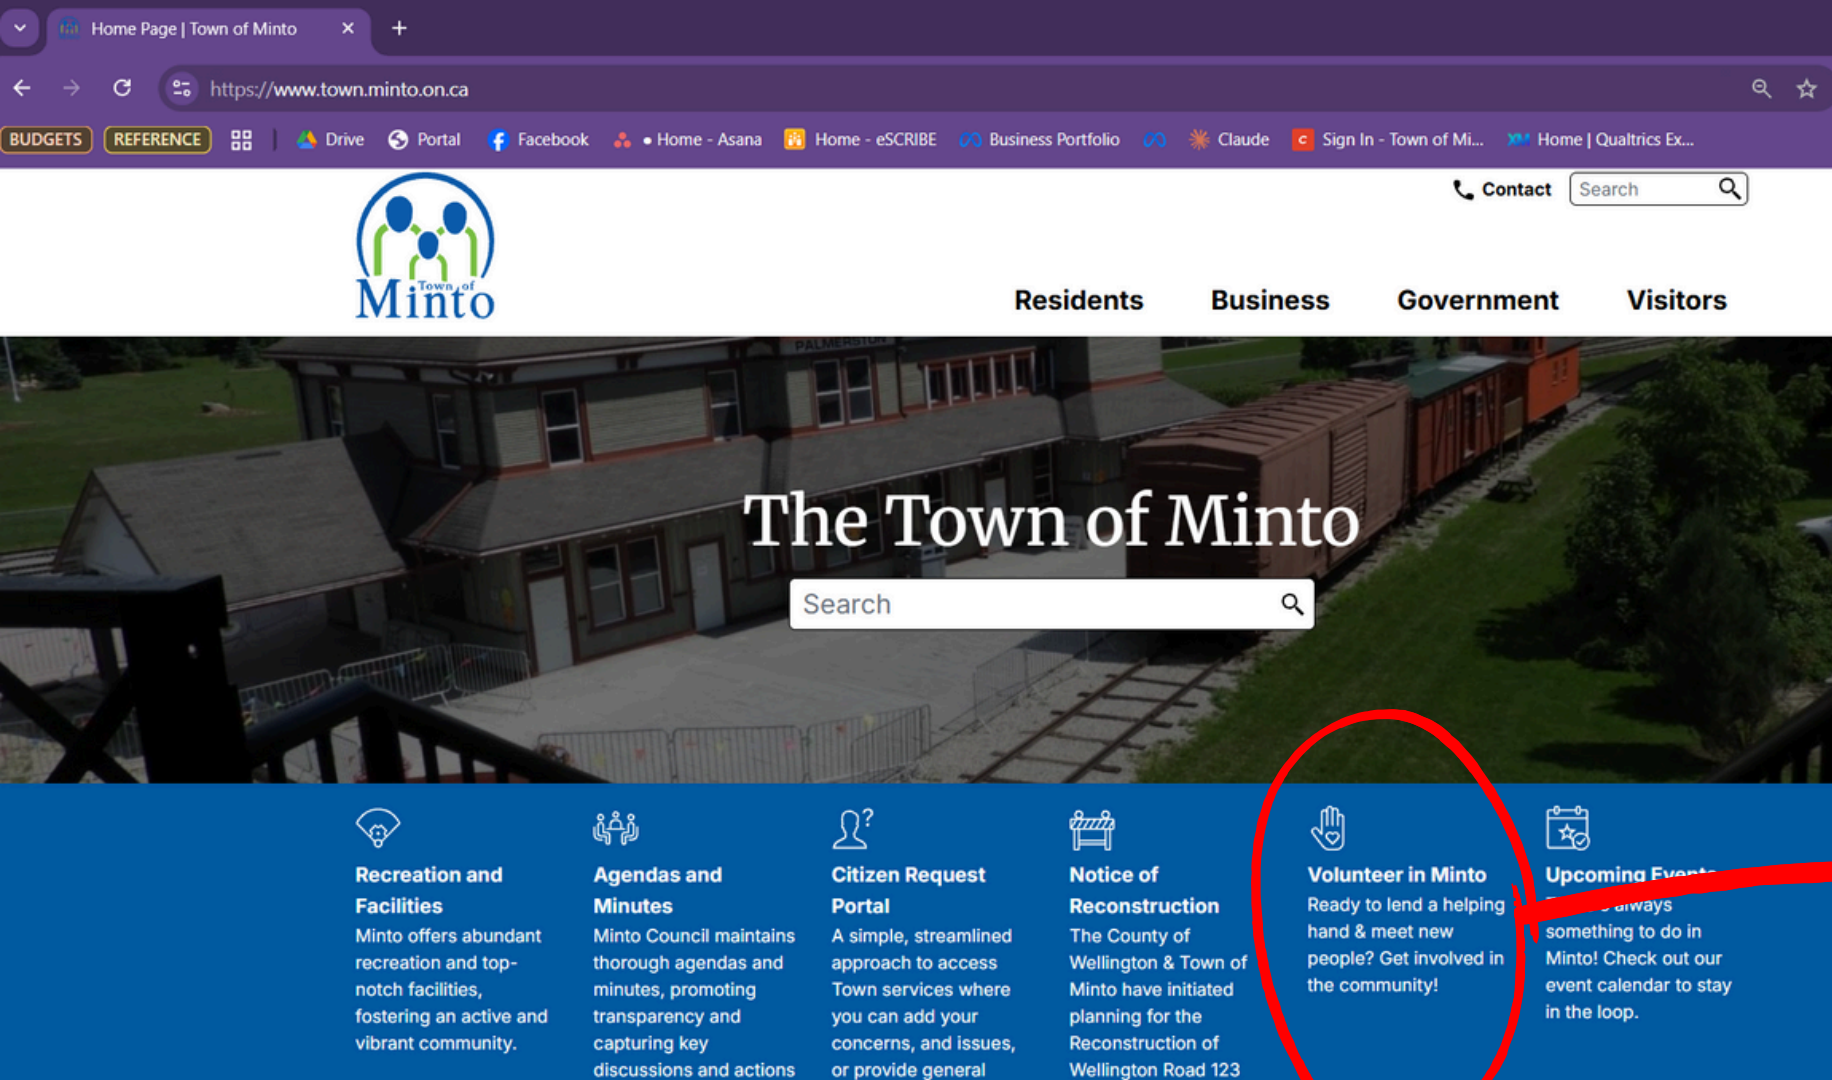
Home Page | Town of Minto ×

https://www.town.minto.on.ca

BUDGETS REFERENCE Drive Portal Facebook • Home - Asana Home - eSCRIBE Business Portfolio Claude Sign In - Town of Mi... Home | Qualtrics Ex...

Town of Minto

Contact Search

Residents Business Government Visitors

PALMERSTON

The Town of Minto

Search

Recreation and Facilities
Minto offers abundant recreation and top-notch facilities, fostering an active and vibrant community.

Agendas and Minutes
Minto Council maintains thorough agendas and minutes, promoting transparency and capturing key discussions and actions

Citizen Request Portal
A simple, streamlined approach to access Town services where you can add your concerns, and issues, or provide general

Notice of Reconstruction
The County of Wellington & Town of Minto have initiated planning for the Reconstruction of Wellington Road 123

Volunteer in Minto
Ready to lend a helping hand & meet new people? Get involved in the community!

Upcoming Events
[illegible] always something to do in Minto! Check out our event calendar to stay in the loop.